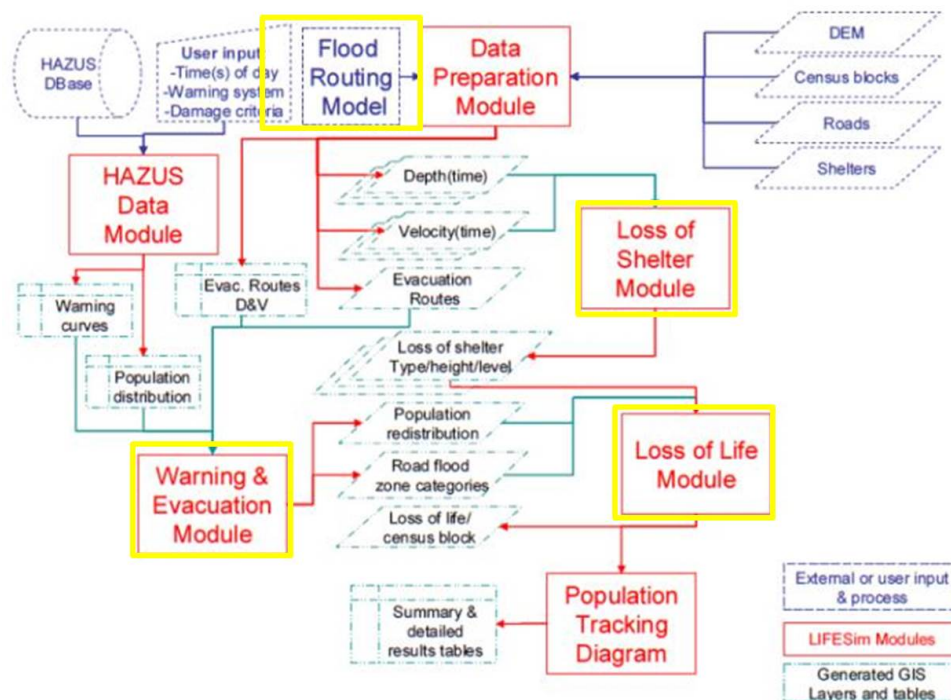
HAZUS DBase

User input
-Time(s) of day
-Warning system
-Damage criteria

Flood Routing Model

Data Preparation Module

DEM

Census blocks

Roads

Shelters

HAZUS Data Module

Depth(time)

Velocity(time)

Loss of Shelter Module

Evac. Routes D&V

Evacuation Routes

Warning curves

Population distribution

Loss of shelter Type/height/level

Population redistribution

Loss of Life Module

Warning & Evacuation Module

Road flood zone categories

Loss of life/ census block

Summary & detailed results tables

Population Tracking Diagram

External or user input & process

LIFESim Modules

Generated GIS Layers and tables